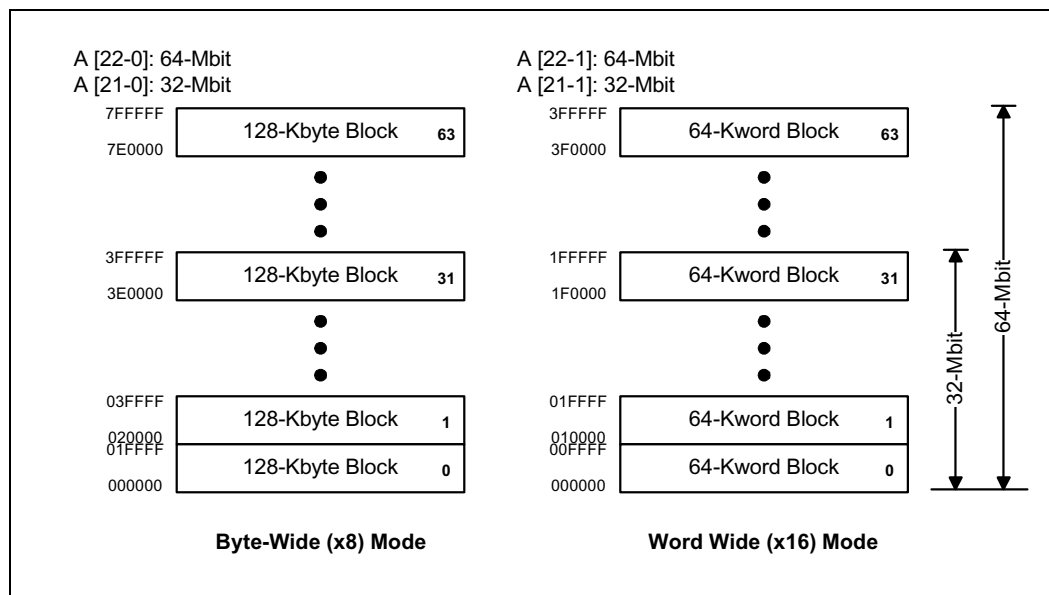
A [22-0]: 64-Mbit
A [21-0]: 32-Mbit

7FFFFF
128-Kbyte Block 63
7E0000

3FFFFF
128-Kbyte Block 31
3E0000

03FFFF
128-Kbyte Block 1
020000
01FFFF
128-Kbyte Block 0
000000

Byte-Wide (x8) Mode

A [22-1]: 64-Mbit
A [21-1]: 32-Mbit

3FFFFF
64-Kword Block 63
3F0000

1FFFFF
64-Kword Block 31
1F0000

01FFFF
64-Kword Block 1
010000
00FFFF
64-Kword Block 0
000000

Word Wide (x16) Mode

32-Mbit
64-Mbit